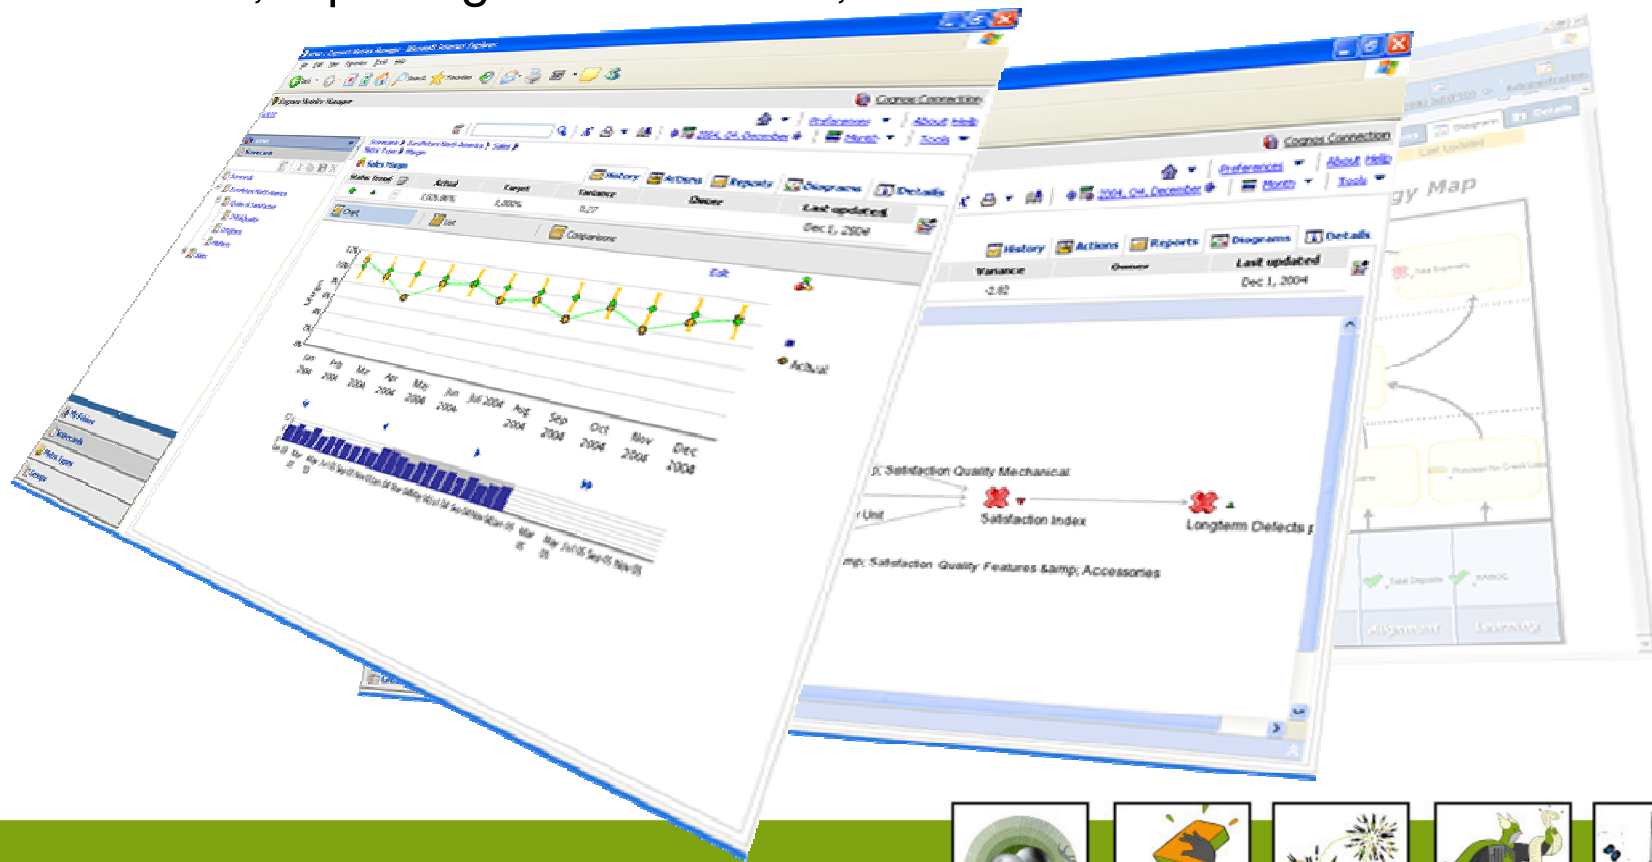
Cognos Connection
Preferences
About Help
Month
Tools
History
Actions
Reports
Diagrams
Details
Actual
Target
Variance
Owner
Last updated
Dec 1, 2004
Chart
List
Comparisons
Edit
Actual
Jan 2004
Feb 2004
Mar 2004
Apr 2004
May 2004
Jun 2004
Jul 2004
Aug 2004
Sep 2004
Oct 2004
Nov 2004
Dec 2004

Cognos Connection
Preferences
About Help
2004, Q4, December
Month
Tools
History
Actions
Reports
Diagrams
Details
Variance
Owner
Last updated
-2.82
Dec 1, 2004
Satisfaction Quality Mechanical
Unit
Satisfaction Index
Longterm Defects
Satisfaction Quality Features &amp; Accessories

gy Map
Details
Last Updated